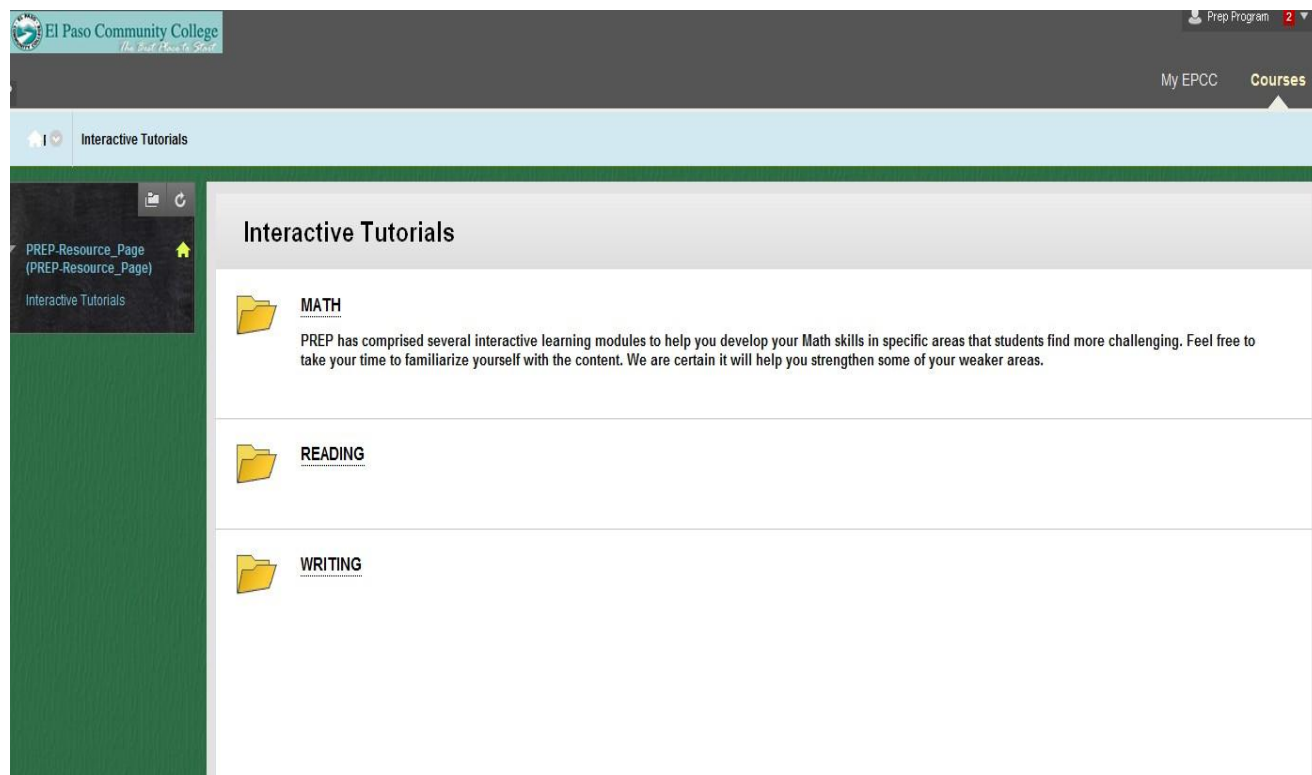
El Paso Community College
The Best Place to Start

Prep Program 2

My EPCC Courses

Interactive Tutorials

PREP-Resource_Page (PREP-Resource_Page)

Interactive Tutorials

Interactive Tutorials

MATH

PREP has comprised several interactive learning modules to help you develop your Math skills in specific areas that students find more challenging. Feel free to take your time to familiarize yourself with the content. We are certain it will help you strengthen some of your weaker areas.

READING

WRITING